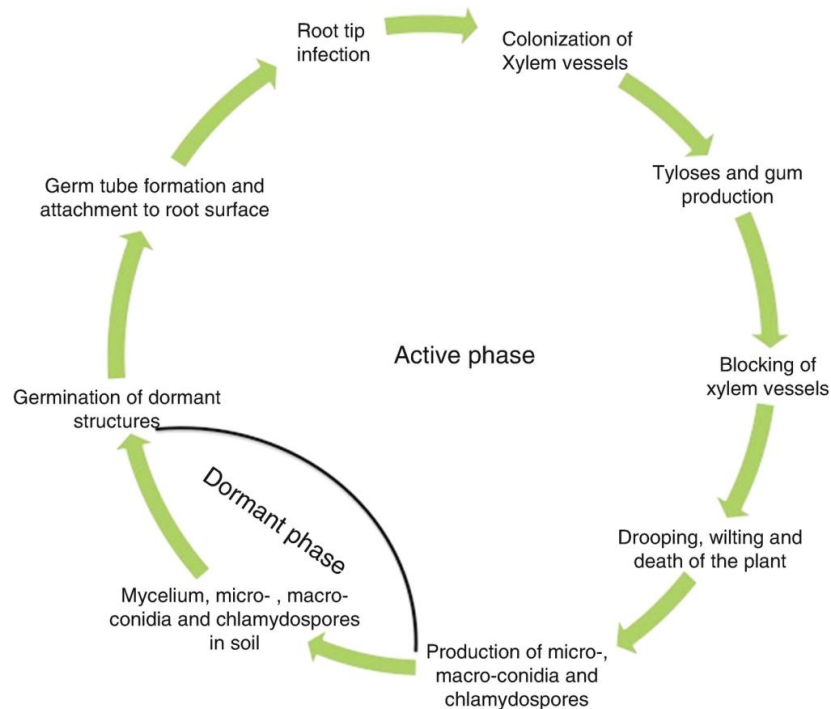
Root tip infection

Colonization of Xylem vessels

Tyloses and gum production

Blocking of xylem vessels

Drooping, wilting and death of the plant

Production of micro-, macro-conidia and chlamydospores

Mycelium, micro- , macro-conidia and chlamydospores in soil

Germination of dormant structures

Germ tube formation and attachment to root surface

Active phase

Dormant phase